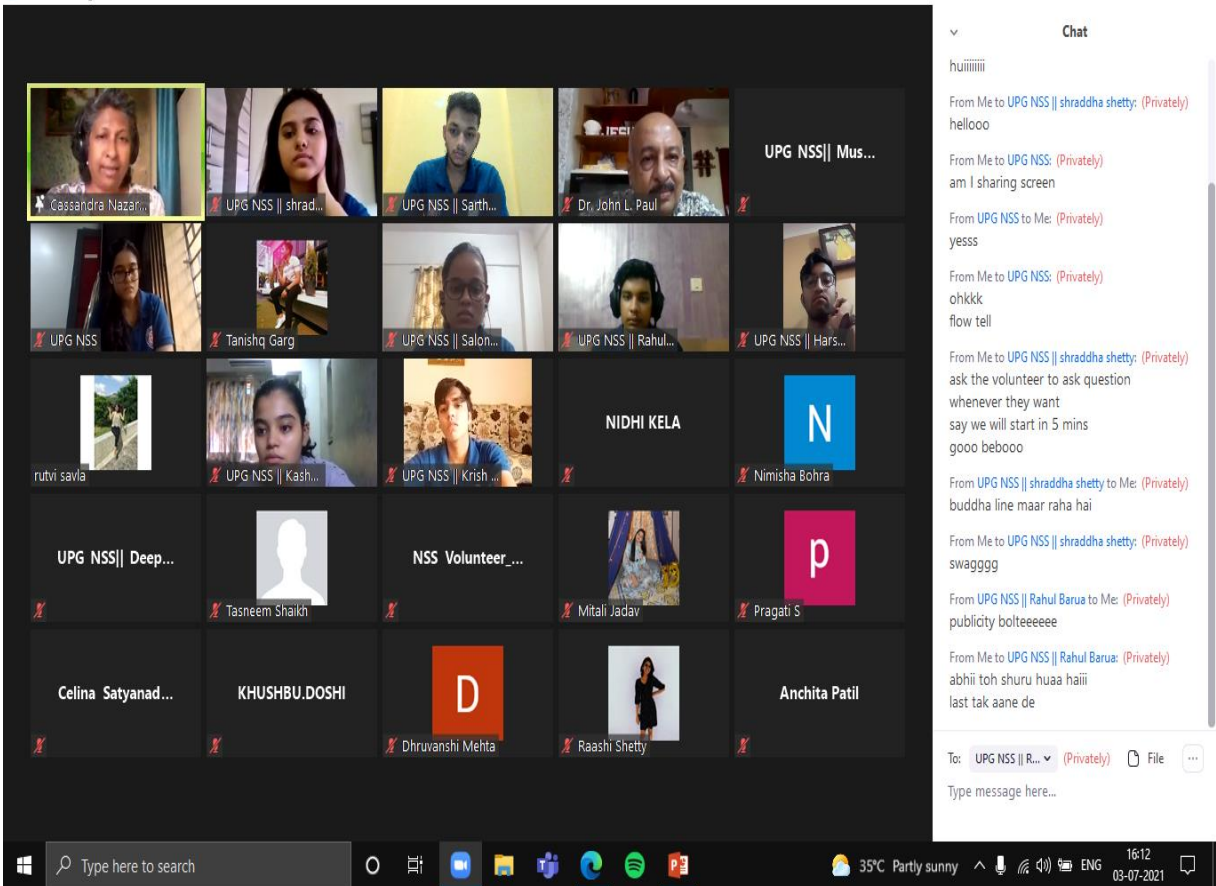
Cassandra Nazar...
UPG NSS || shrad...
UPG NSS || Sarth...
Dr. John L. Paul
UPG NSS|| Mus...
UPG NSS
Tanishq Garg
UPG NSS || Salon...
UPG NSS || Rahul...
UPG NSS || Hars...
rutvi savla
UPG NSS || Kash...
UPG NSS || Krish ...
NIDHI KELA
N
Nimisha Bohra
UPG NSS|| Deep...
Tasneem Shaikh
NSS Volunteer_...
Mitali Jadav
p
Pragati S
Celina Satyanad...
KHUSHBU.DOSHI
D
Dhruvanshi Mehta
Raashi Shetty
Anchita Patil

Chat

huiiiiiii

From Me to UPG NSS || shraddha shetty: (Privately)
hellooo

From Me to UPG NSS: (Privately)
am I sharing screen

From UPG NSS to Me: (Privately)
yesss

From Me to UPG NSS: (Privately)
ohkkk
flow tell

From Me to UPG NSS || shraddha shetty: (Privately)
ask the volunteer to ask question
whenever they want
say we will start in 5 mins
gooo beboo

From UPG NSS || shraddha shetty to Me: (Privately)
buddha line maar raha hai

From Me to UPG NSS || shraddha shetty: (Privately)
swagggg

From UPG NSS || Rahul Barua to Me: (Privately)
publicity bolteeeeee

From Me to UPG NSS || Rahul Barua: (Privately)
abhii toh shuru huaa haiii
last tak aane de

To: UPG NSS || R... (Privately) File ...
Type message here...

Type here to search
35°C Partly sunny ENG 16:12 03-07-2021